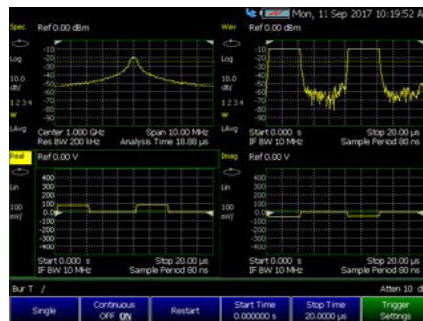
Mon, 11 Sep 2017 10:19:52 A

Spec
Ref 0.00 dBm
Log
10.0 dB/
1 2 3 4
W
LAvg
-10.0
-20
-30
-40
-50
-60
-70
-80
-90
Center 1.000 GHz
Span 10.00 MHz
Res BW 200 kHz
Analysis Time 18.88 µs

Wav
Ref 0.00 dBm
Log
10.0 dB/
-10.0
-20
-30
-40
-50
-60
-70
-80
-90
Start 0.000 s
Stop 20.00 µs
IF BW 10 MHz
Sample Period 80 ns

Real
Ref 0.00 V
Lin
100 mV/
400
300
200
100
0.00
-100
-200
-300
-400
Start 0.000 s
Stop 20.00 µs
IF BW 10 MHz
Sample Period 80 ns

Imag
Ref 0.00 V
Lin
100 mV/
400
300
200
100
0.00
-100
-200
-300
-400
Start 0.000 s
Stop 20.00 µs
IF BW 10 MHz
Sample Period 80 ns

Bur T /
Atten 10 d

Single
Continuous OFF ON
Restart
Start Time 0.000000 s
Stop Time 20.0000 µs
Trigger Settings